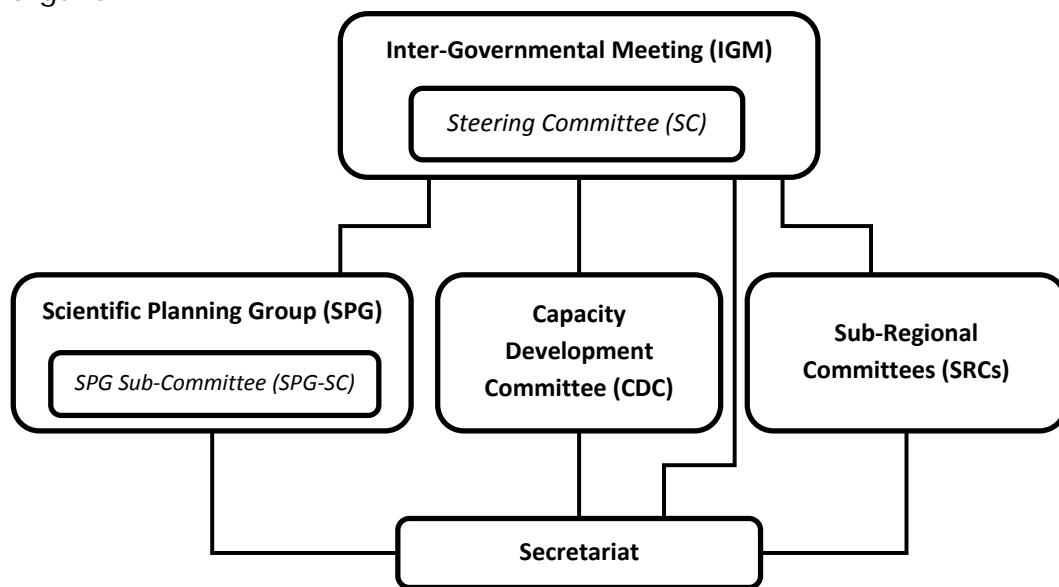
Inter-Governmental Meeting (IGM)

Steering Committee (SC)

Scientific Planning Group (SPG)

SPG Sub-Committee (SPG-SC)

Capacity Development Committee (CDC)

Sub-Regional Committees (SRCs)

Secretariat